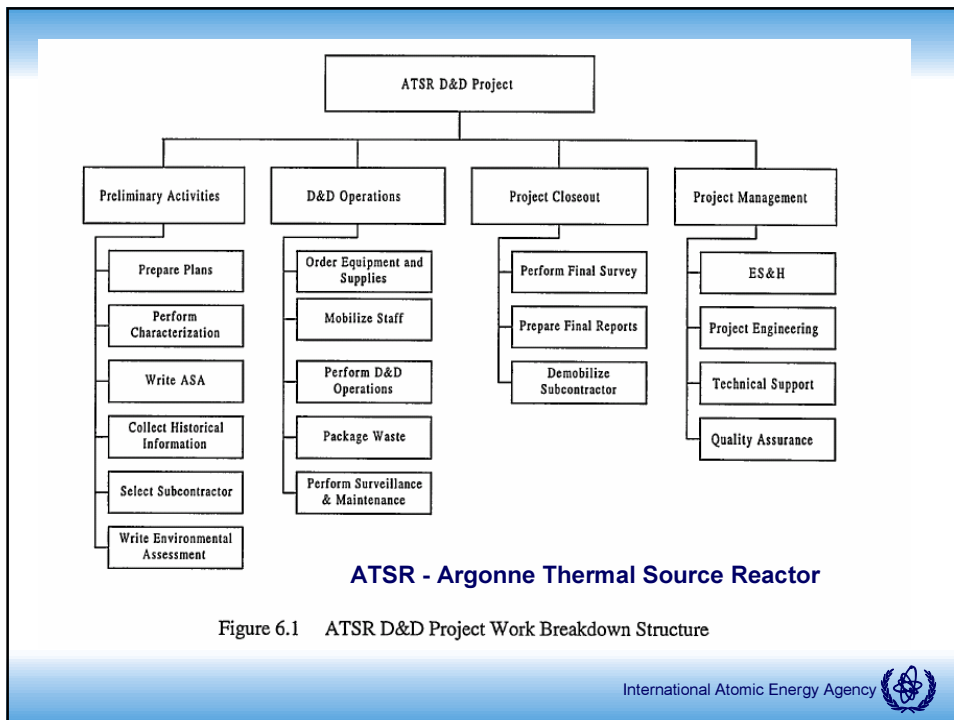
ATSR D&D Project

Preliminary Activities

Prepare Plans

Perform Characterization

Write ASA

Collect Historical Information

Select Subcontractor

Write Environmental Assessment

D&D Operations

Order Equipment and Supplies

Mobilize Staff

Perform D&D Operations

Package Waste

Perform Surveillance & Maintenance

Project Closeout

Perform Final Survey

Prepare Final Reports

Demobilize Subcontractor

Project Management

ES&H

Project Engineering

Technical Support

Quality Assurance

ATSR - Argonne Thermal Source Reactor

Figure 6.1 ATSR D&D Project Work Breakdown Structure

International Atomic Energy Agency